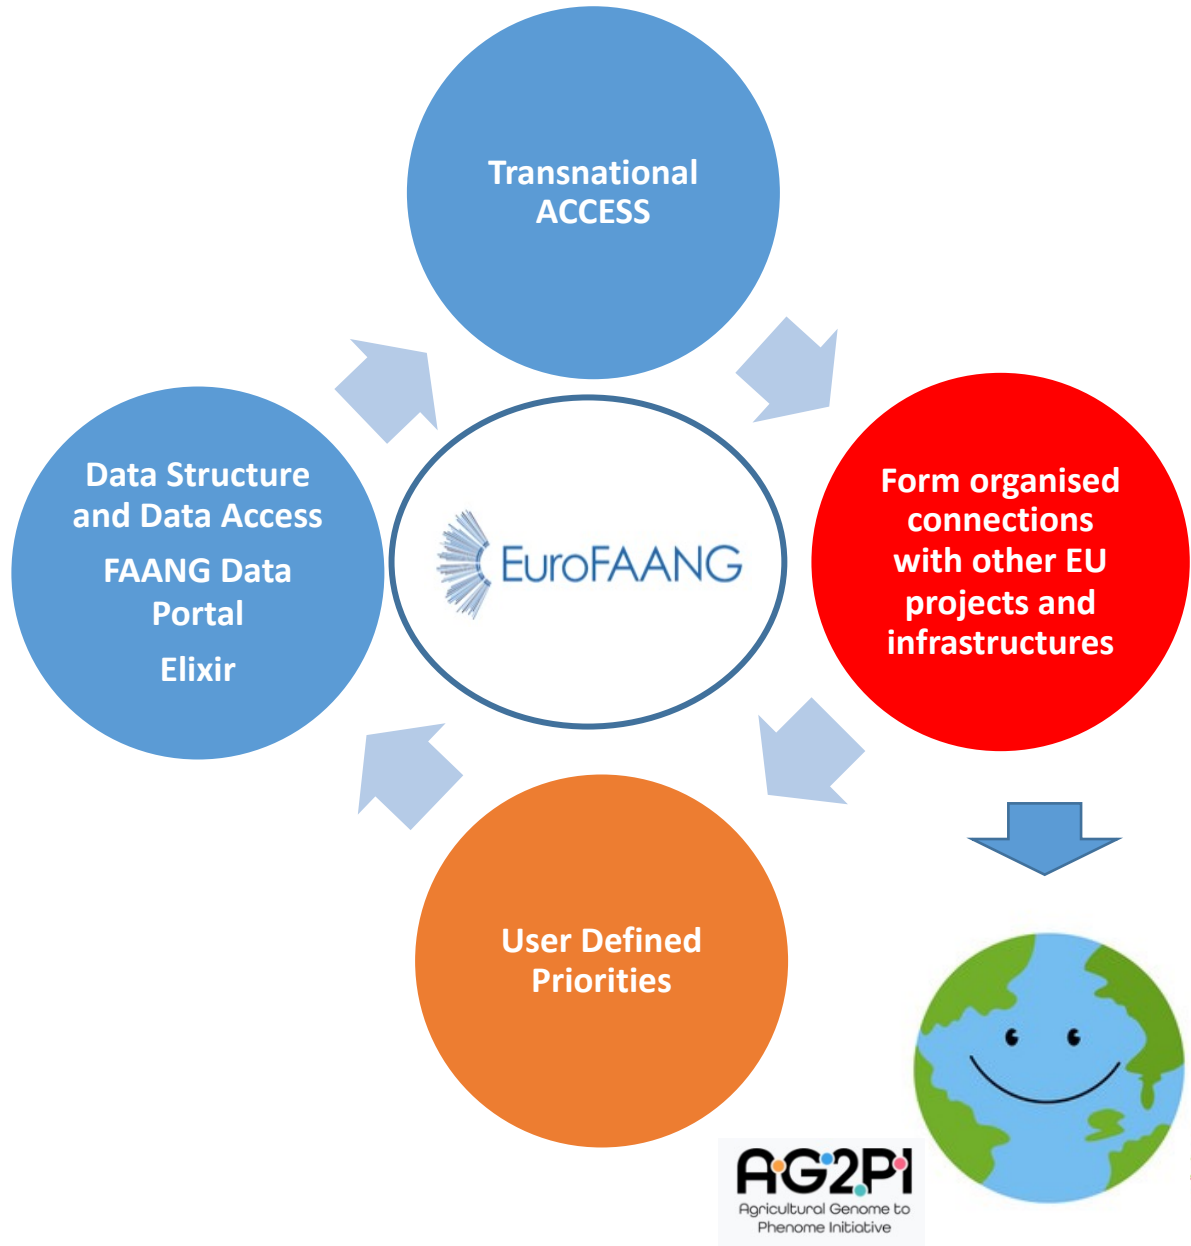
Transnational ACCESS

Form organised connections with other EU projects and infrastructures

User Defined Priorities

Data Structure and Data Access

FAANG Data Portal

Elixir

EuroFAANG

AG2PI

Agricultural Genome to Phenome Initiative